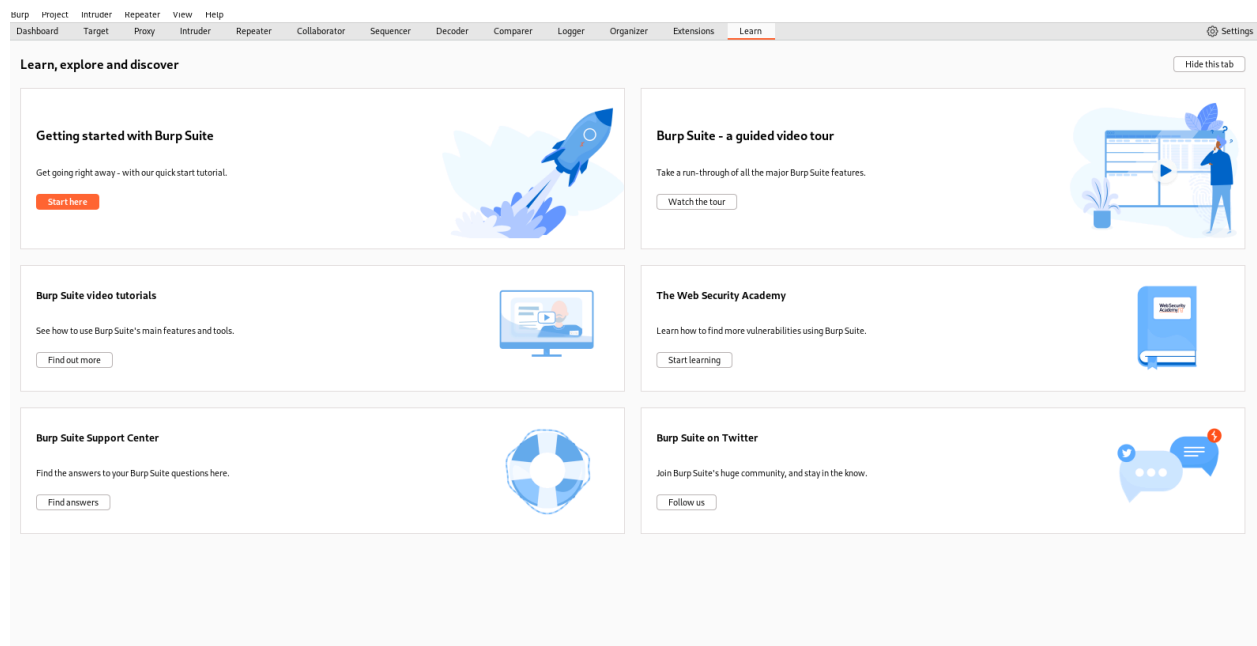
Burp Project Intruder Repeater View Help

Dashboard Target Proxy Intruder Repeater Collaborator Sequencer Decoder Comparer Logger Organizer Extensions Learn

Settings

Learn, explore and discover

Hide this tab

Getting started with Burp Suite

Get going right away - with our quick start tutorial.

Start here

Burp Suite - a guided video tour

Take a run-through of all the major Burp Suite features.

Watch the tour

Burp Suite video tutorials

See how to use Burp Suite's main features and tools.

Find out more

The Web Security Academy

Learn how to find more vulnerabilities using Burp Suite.

Start learning

WebSecurity Academy

Burp Suite Support Center

Find the answers to your Burp Suite questions here.

Find answers

Burp Suite on Twitter

Join Burp Suite's huge community, and stay in the know.

Follow us